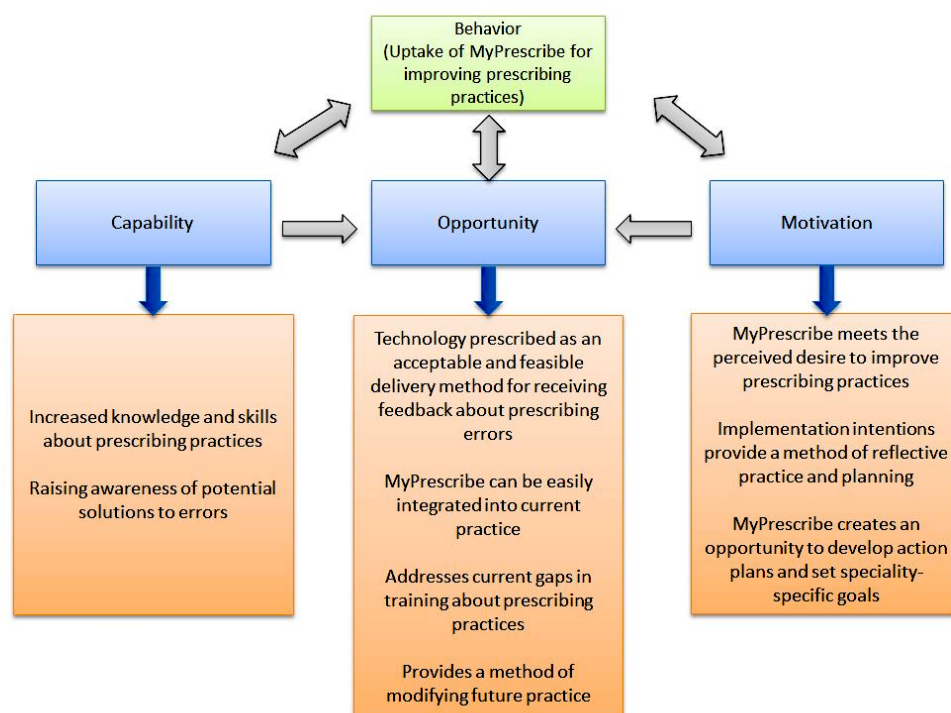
Behavior
(Uptake of MyPrescribe for improving prescribing practices)

Capability

Opportunity

Motivation

Increased knowledge and skills about prescribing practices

Raising awareness of potential solutions to errors

Technology prescribed as an acceptable and feasible delivery method for receiving feedback about prescribing errors

MyPrescribe can be easily integrated into current practice

Addresses current gaps in training about prescribing practices

Provides a method of modifying future practice

MyPrescribe meets the perceived desire to improve prescribing practices

Implementation intentions provide a method of reflective practice and planning

MyPrescribe creates an opportunity to develop action plans and set speciality-specific goals